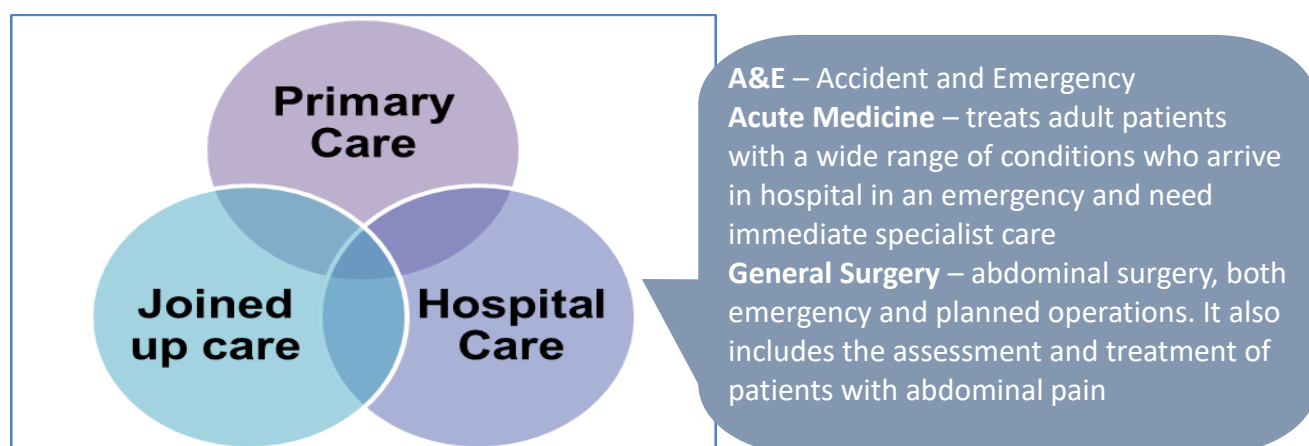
Primary Care

Joined up care

Hospital Care

**A&E** – Accident and Emergency
**Acute Medicine** – treats adult patients with a wide range of conditions who arrive in hospital in an emergency and need immediate specialist care
**General Surgery** – abdominal surgery, both emergency and planned operations. It also includes the assessment and treatment of patients with abdominal pain